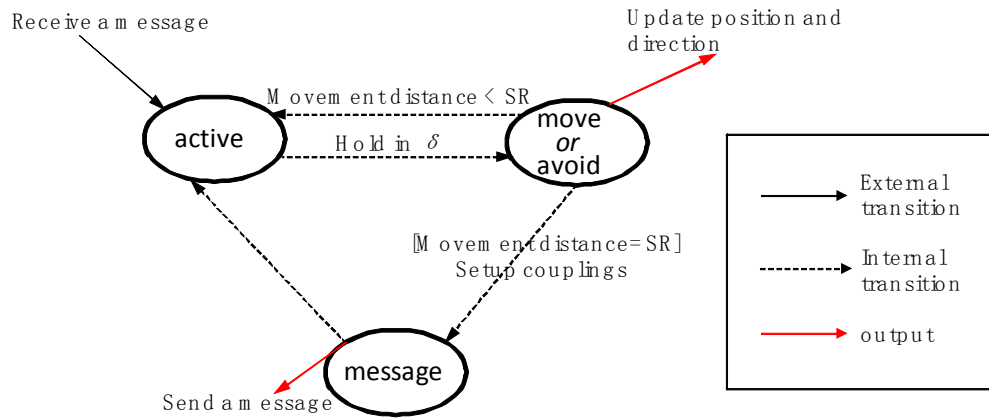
Receive a message

Update position and direction

Movement distance < SR

active

Hold in $\delta$

move
or
avoid

External transition

[Movement distance = SR]
Setup couplings

Internal transition

output

message

Send a message